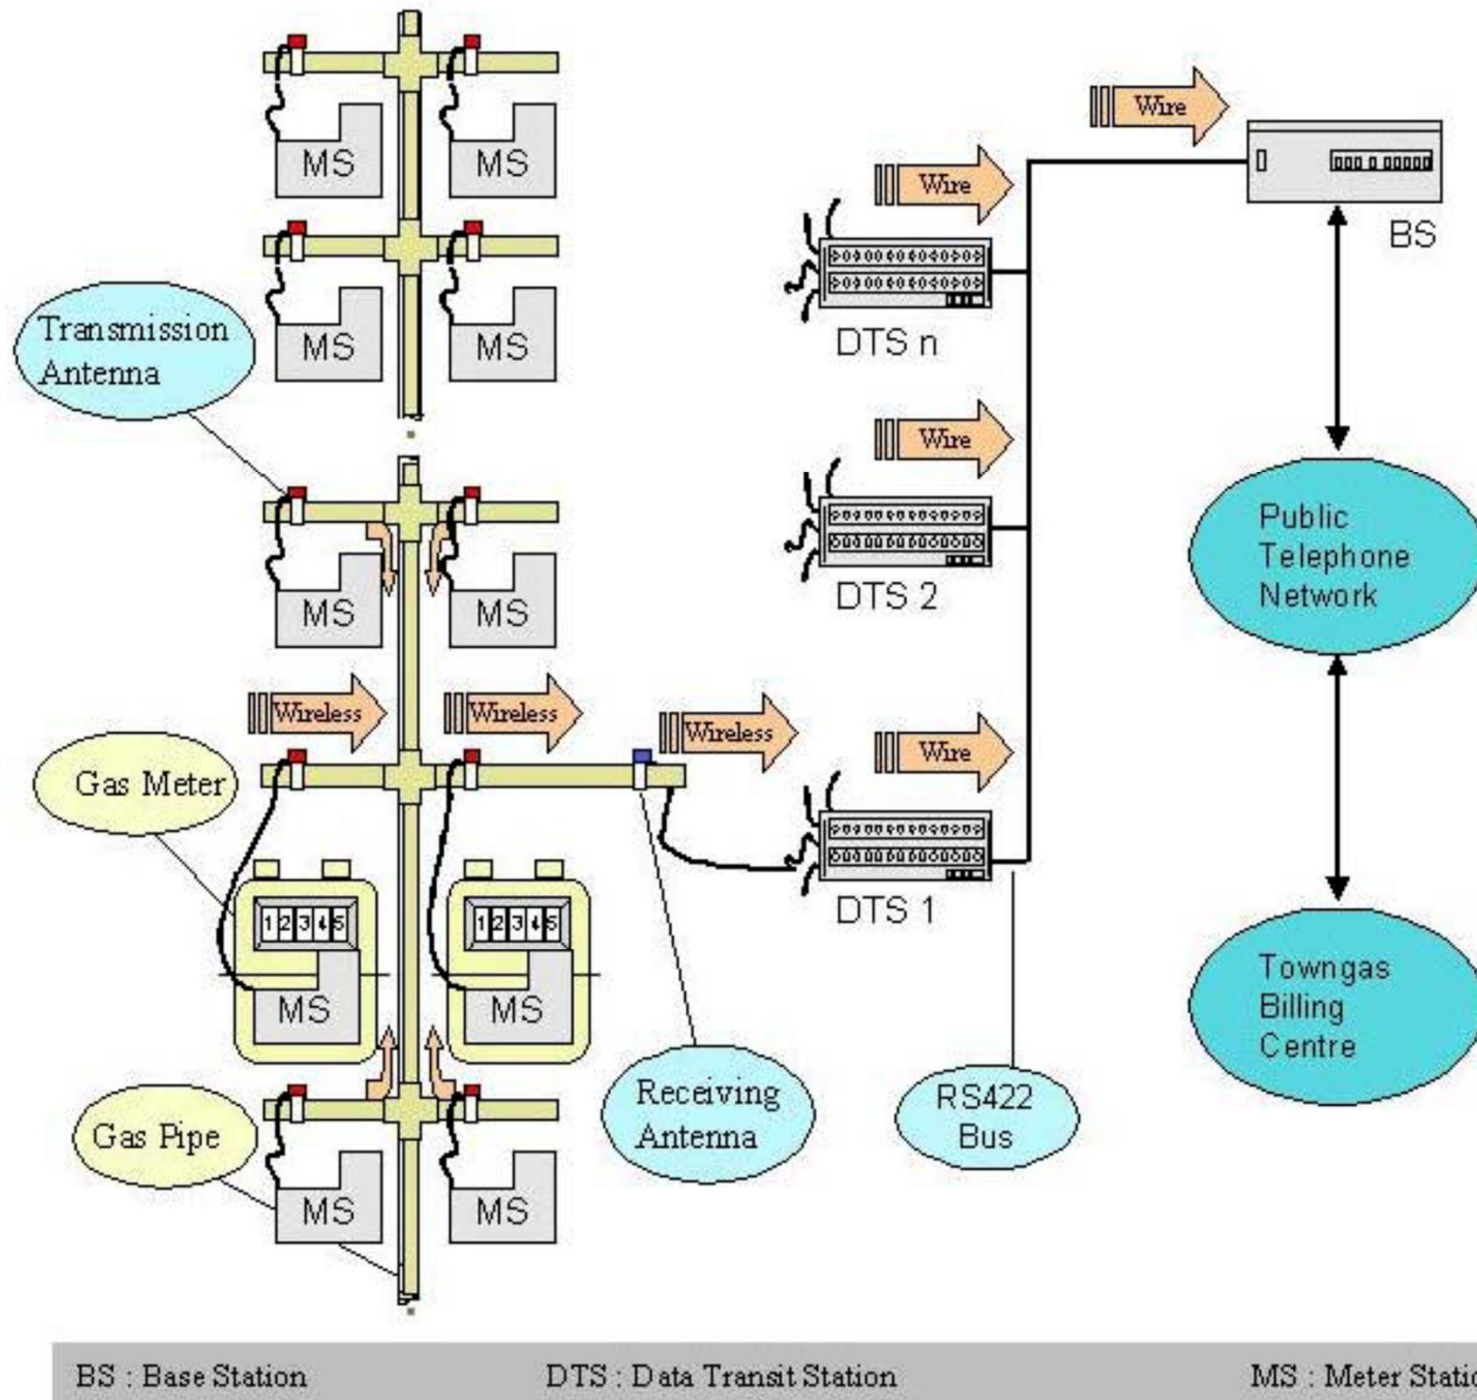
MS MS
MS MS
Transmission Antenna
MS MS
Wireless Wireless Wireless
Gas Meter
12345 12345
MS MS
Gas Pipe
MS MS
Receiving Antenna
Wire
Wire
DTS n
Wire
DTS 2
Wire
DTS 1
RS422 Bus
Wire
BS
Public Telephone Network
Towngas Billing Centre
BS : Base Station
DTS : Data Transit Station
MS : Meter Static